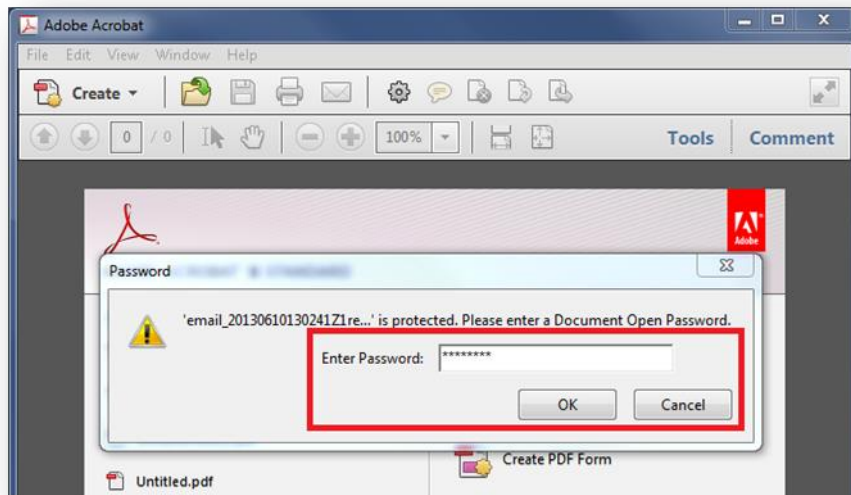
Adobe Acrobat

File Edit View Window Help

Create

0 / 0

100%

Tools Comment

Adobe

Password

'email_20130610130241Z1re...' is protected. Please enter a Document Open Password.

Enter Password: ********

OK Cancel

Create PDF Form

Untitled.pdf